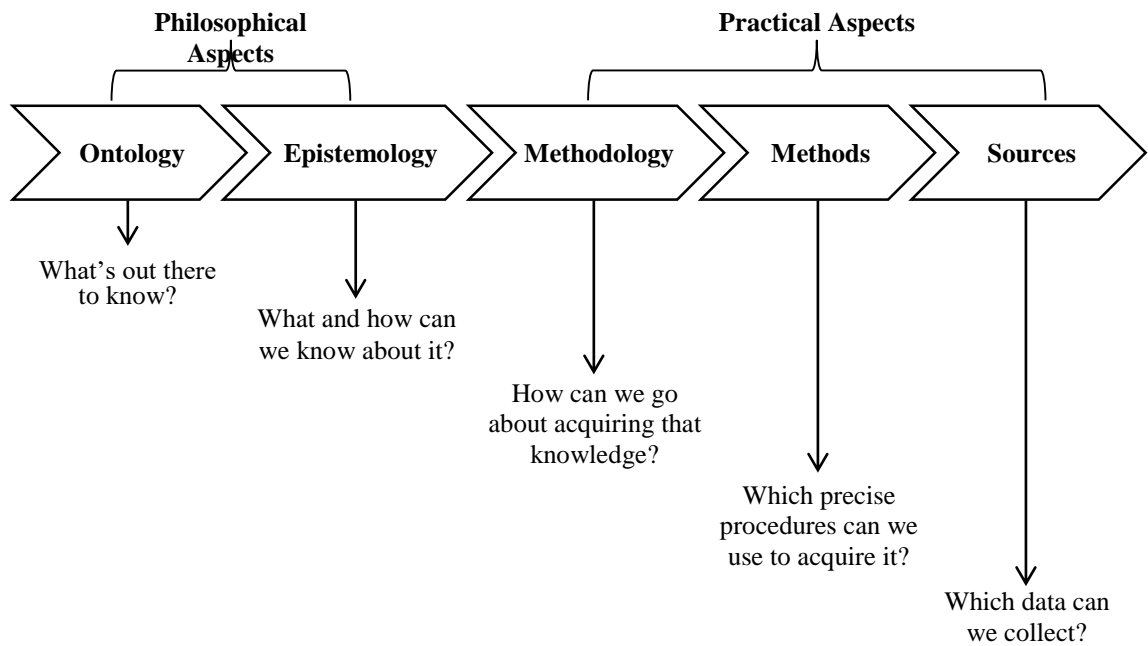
Philosophical Aspects

Practical Aspects

Ontology

Epistemology

Methodology

Methods

Sources

What's out there to know?

What and how can we know about it?

How can we go about acquiring that knowledge?

Which precise procedures can we use to acquire it?

Which data can we collect?